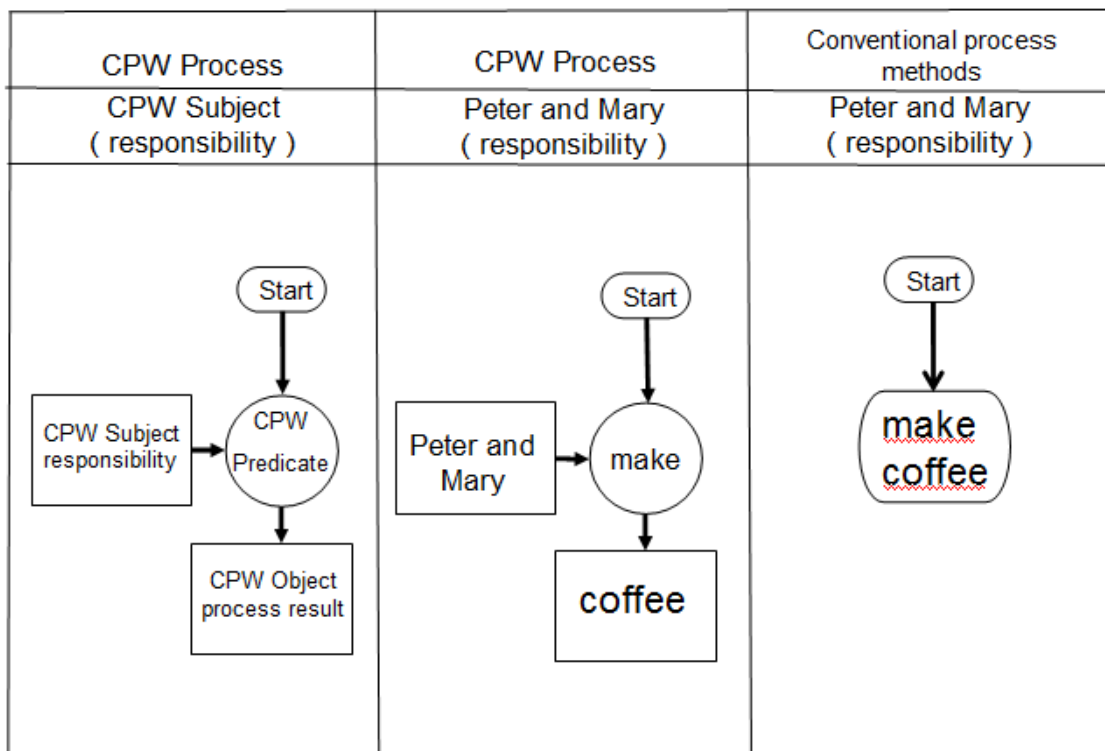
| CPW Process | CPW Process | Conventional process methods |
|---|---|---|
| CPW Subject ( responsibility ) | Peter and Mary ( responsibility ) | Peter and Mary ( responsibility ) |
| Start<br>CPW Subject responsibility<br>CPW Predicate<br>CPW Object process result | Start<br>Peter and Mary<br>make<br>coffee | Start<br>make coffee |